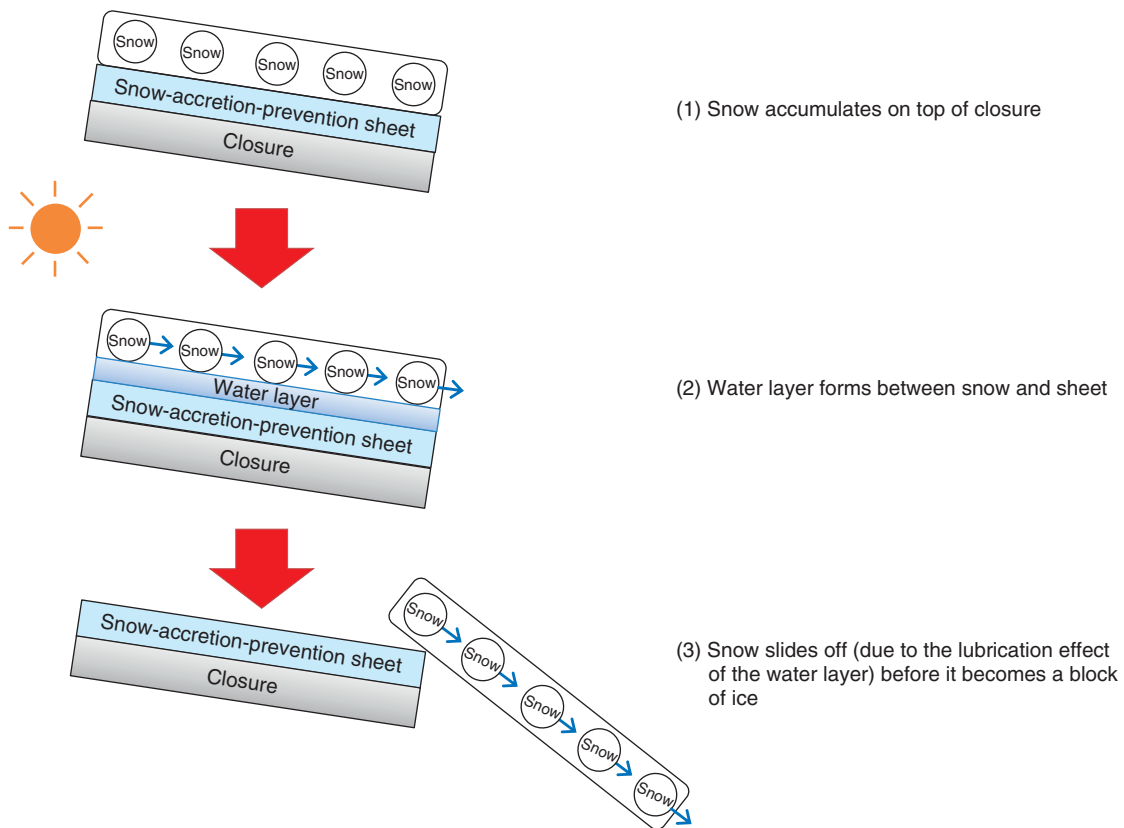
Snow Snow Snow Snow Snow
Snow-accretion-prevention sheet
Closure

(1) Snow accumulates on top of closure

Snow Snow Snow Snow Snow
Water layer
Snow-accretion-prevention sheet
Closure

(2) Water layer forms between snow and sheet

Snow-accretion-prevention sheet
Closure
Snow Snow Snow Snow Snow

(3) Snow slides off (due to the lubrication effect of the water layer) before it becomes a block of ice